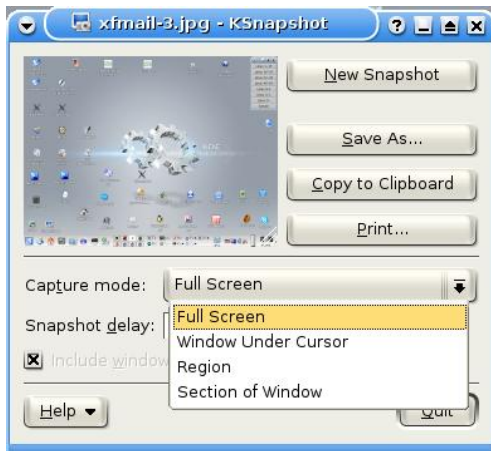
xfmail-3.jpg - KSnapshot

New Snapshot

Save As...

Copy to Clipboard

Print...

Capture mode: Full Screen

Snapshot delay:

Include window

Full Screen
Window Under Cursor
Region
Section of Window

Help

Quit